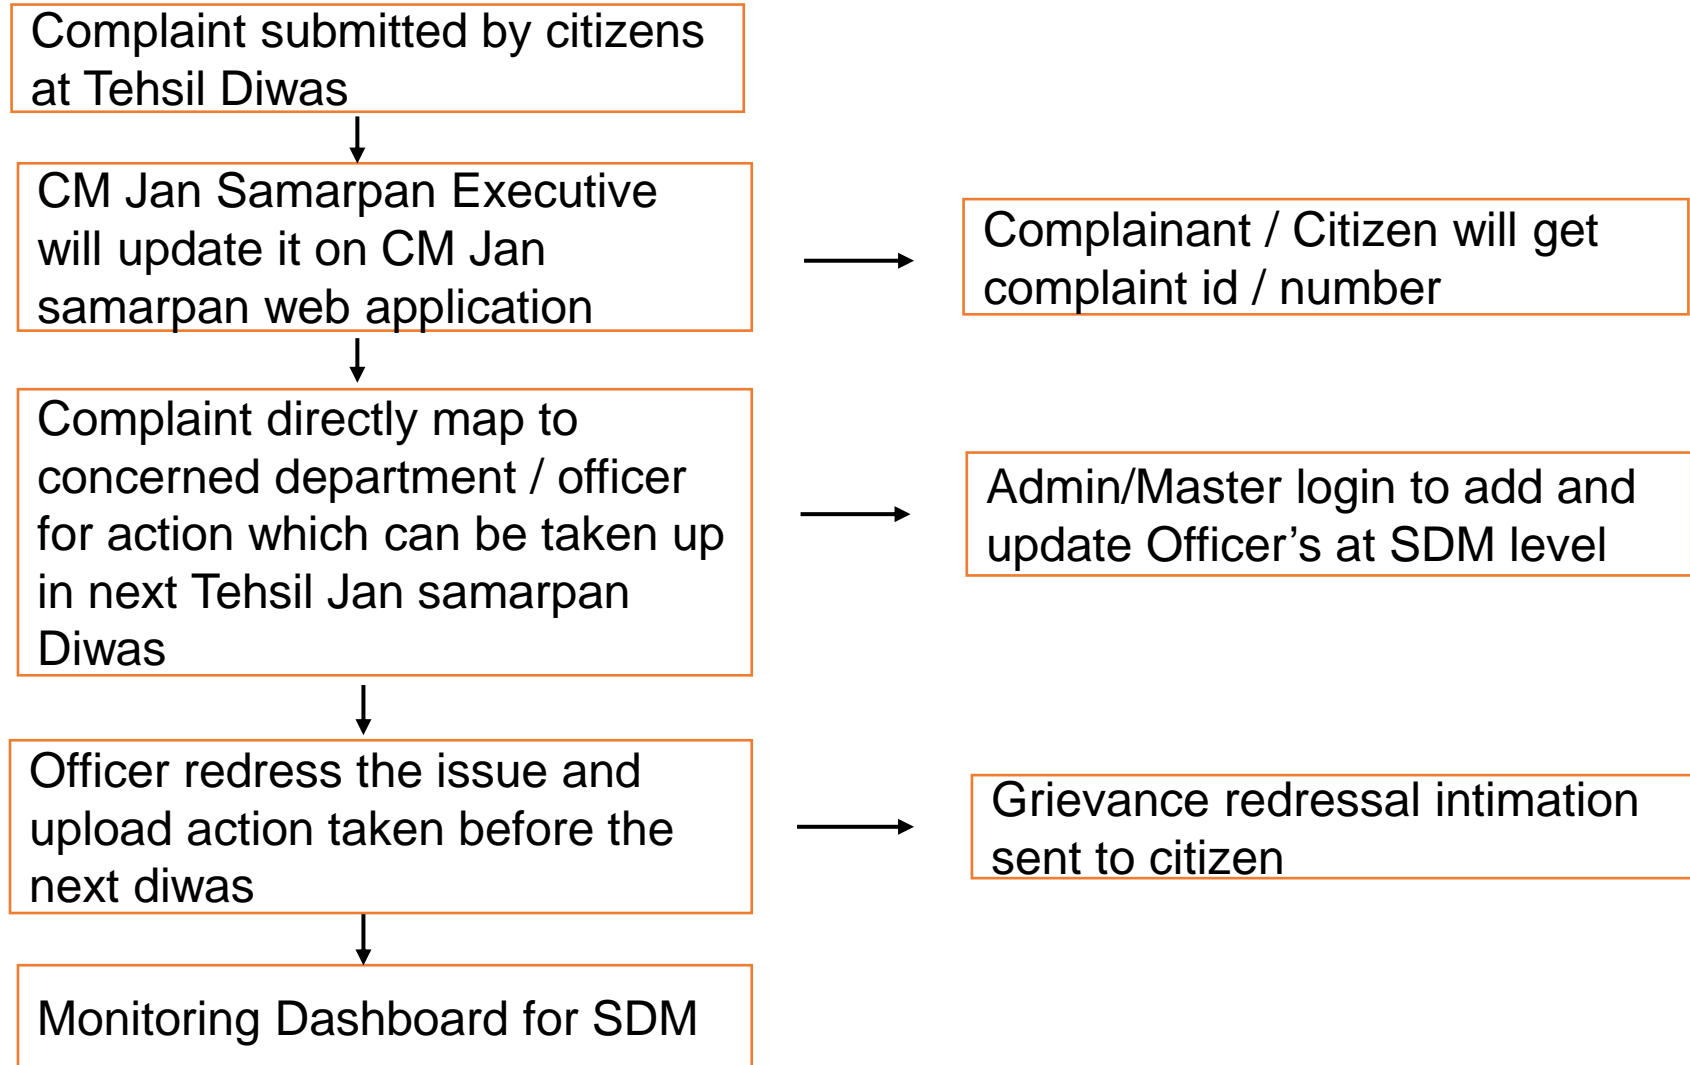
Complaint submitted by citizens at Tehsil Diwas

CM Jan Samarpan Executive will update it on CM Jan samarpan web application

Complainant / Citizen will get complaint id / number

Complaint directly map to concerned department / officer for action which can be taken up in next Tehsil Jan samarpan Diwas

Admin/Master login to add and update Officer’s at SDM level

Officer redress the issue and upload action taken before the next diwas

Grievance redressal intimation sent to citizen

Monitoring Dashboard for SDM